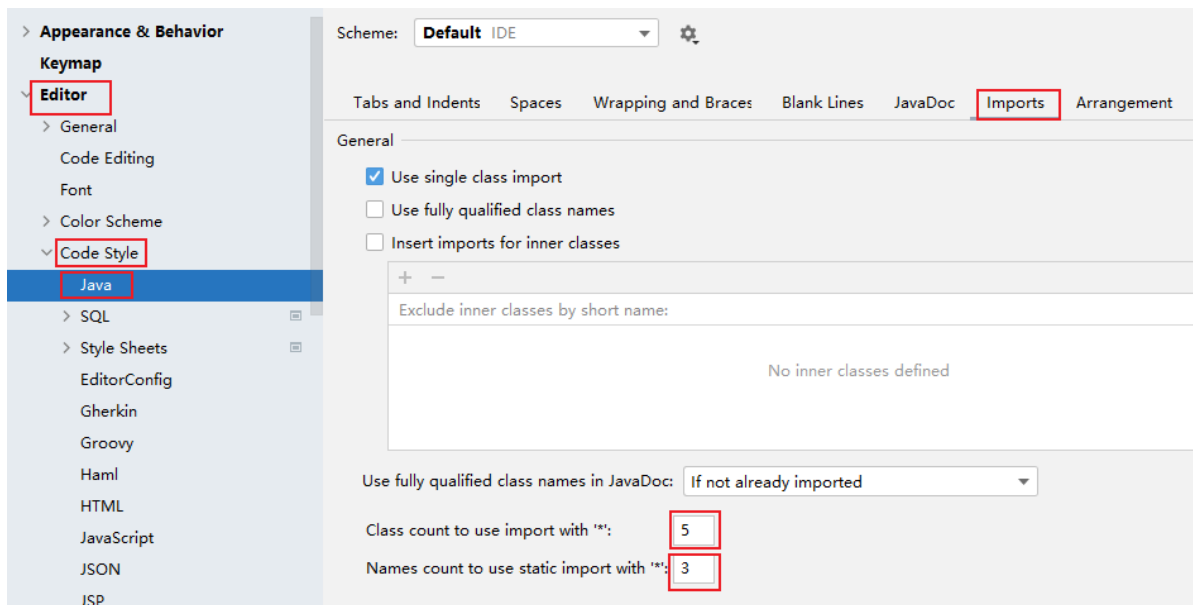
> Appearance & Behavior
Keymap
Editor
> General
Code Editing
Font
> Color Scheme
Code Style
Java
> SQL
> Style Sheets
EditorConfig
Gherkin
Groovy
Haml
HTML
JavaScript
JSON
JSP

Scheme: Default IDE

Tabs and Indents | Spaces | Wrapping and Braces | Blank Lines | JavaDoc | Imports | Arrangement

General

Use single class import
Use fully qualified class names
Insert imports for inner classes

+ −
Exclude inner classes by short name:
No inner classes defined

Use fully qualified class names in JavaDoc: If not already imported

Class count to use import with '*': 5
Names count to use static import with '*': 3